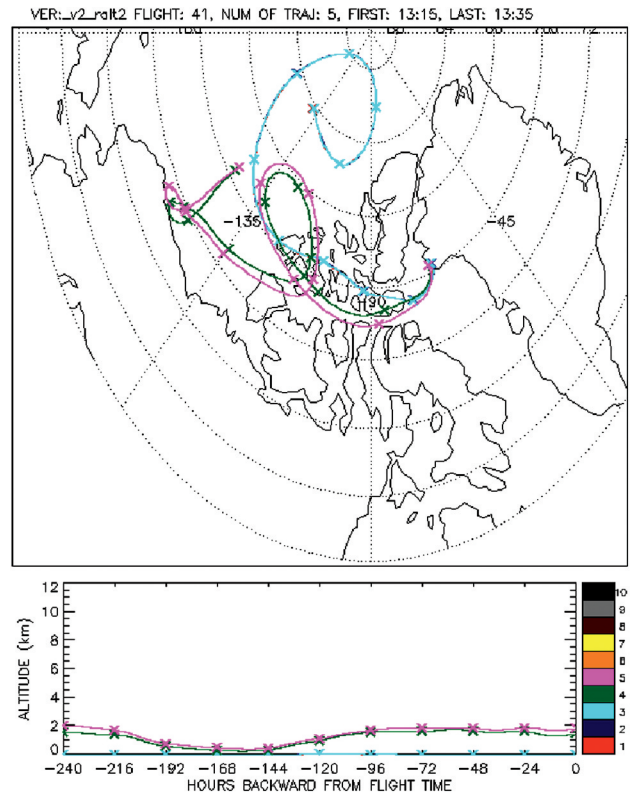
VER:_v2_ralt2 FLIGHT: 41, NUM OF TRAJ: 5, FIRST: 13:15, LAST: 13:35

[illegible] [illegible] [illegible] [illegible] 72

-135

-45

-90

ALTITUDE (km)

12
10
8
6
4
2
0

-240 -216 -192 -168 -144 -120 -96 -72 -48 -24 0

HOURS BACKWARD FROM FLIGHT TIME

10
9
8
7
6
5
4
3
2
1